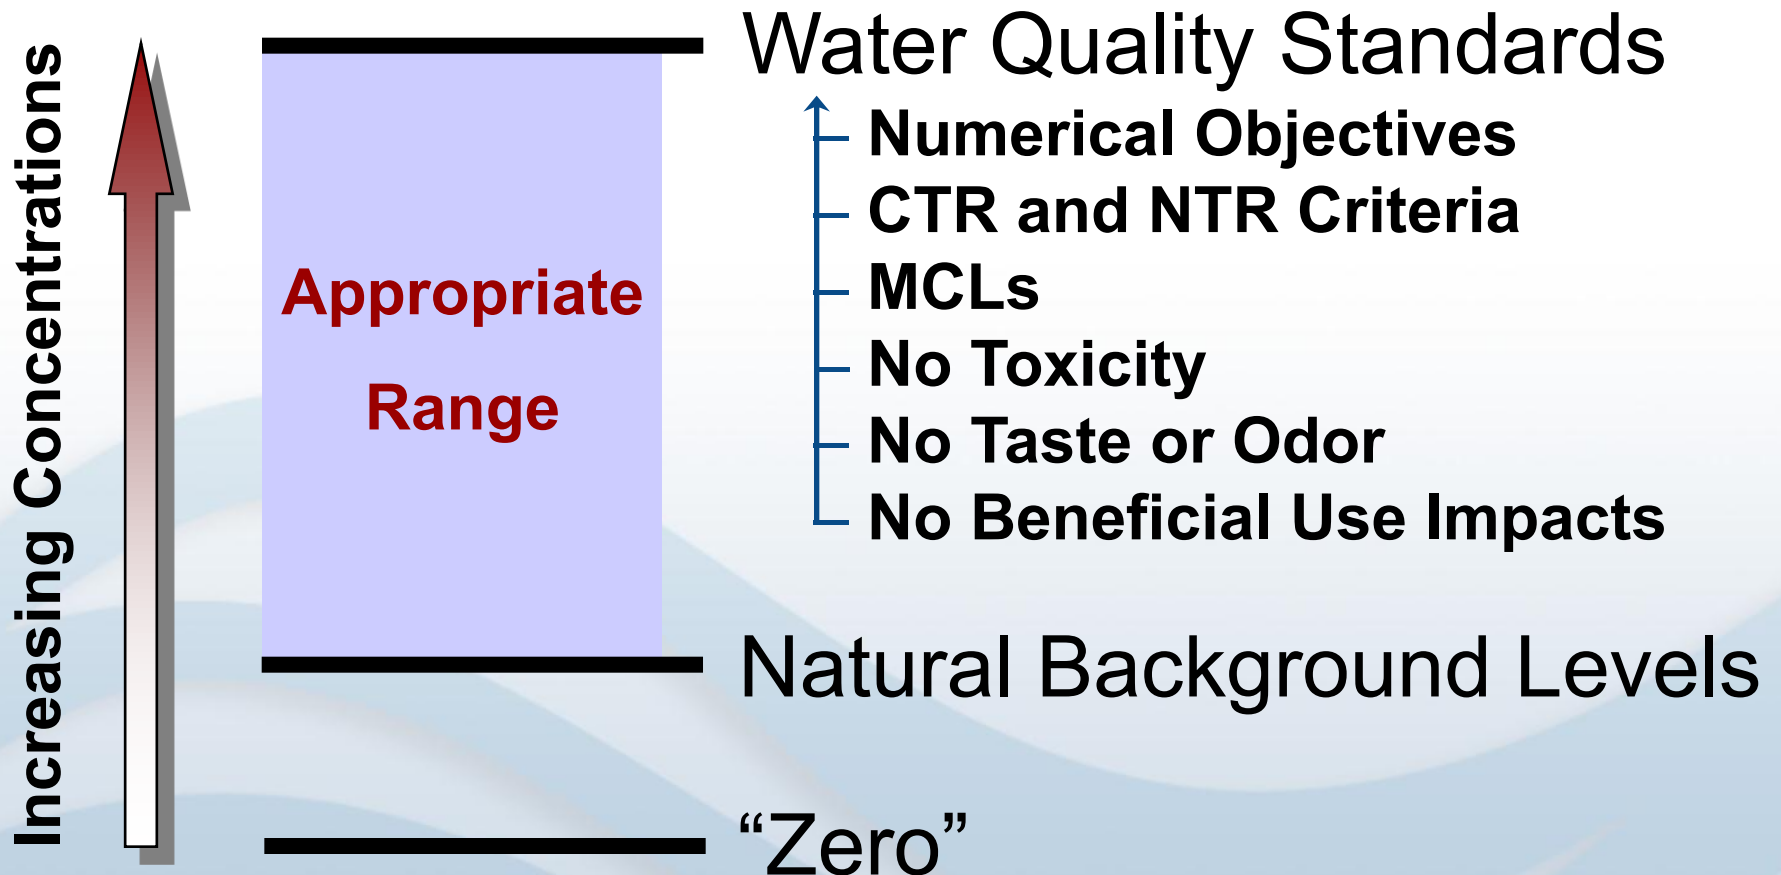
Increasing Concentrations

Appropriate Range

Water Quality Standards

Numerical Objectives
CTR and NTR Criteria
MCLs
No Toxicity
No Taste or Odor
No Beneficial Use Impacts

Natural Background Levels

“Zero”